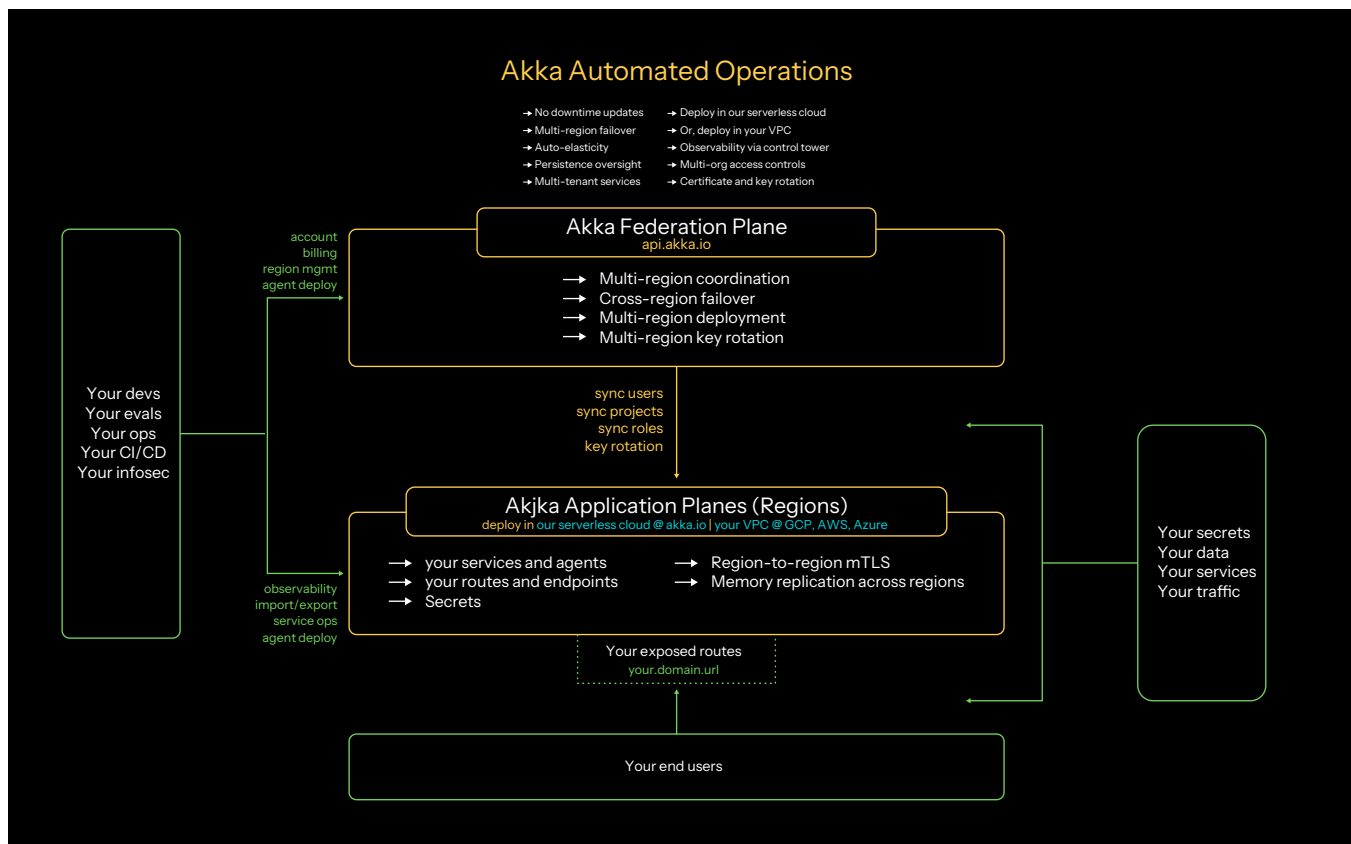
Akka Automated Operations

→ No downtime updates
→ Multi-region failover
→ Auto-elasticity
→ Persistence oversight
→ Multi-tenant services

→ Deploy in our serverless cloud
→ Or, deploy in your VPC
→ Observability via control tower
→ Multi-org access controls
→ Certificate and key rotation

Your devs
Your evals
Your ops
Your CI/CD
Your infosec

account
billing
region mgmt
agent deploy

Akka Federation Plane
api.akka.io

→ Multi-region coordination
→ Cross-region failover
→ Multi-region deployment
→ Multi-region key rotation

sync users
sync projects
sync roles
key rotation

Akjka Application Planes (Regions)
deploy in our serverless cloud @ akka.io | your VPC @ GCP, AWS, Azure

→ your services and agents
→ your routes and endpoints
→ Secrets

→ Region-to-region mTLS
→ Memory replication across regions

observability
import/export
service ops
agent deploy

Your exposed routes
your.domain.url

Your secrets
Your data
Your services
Your traffic

Your end users